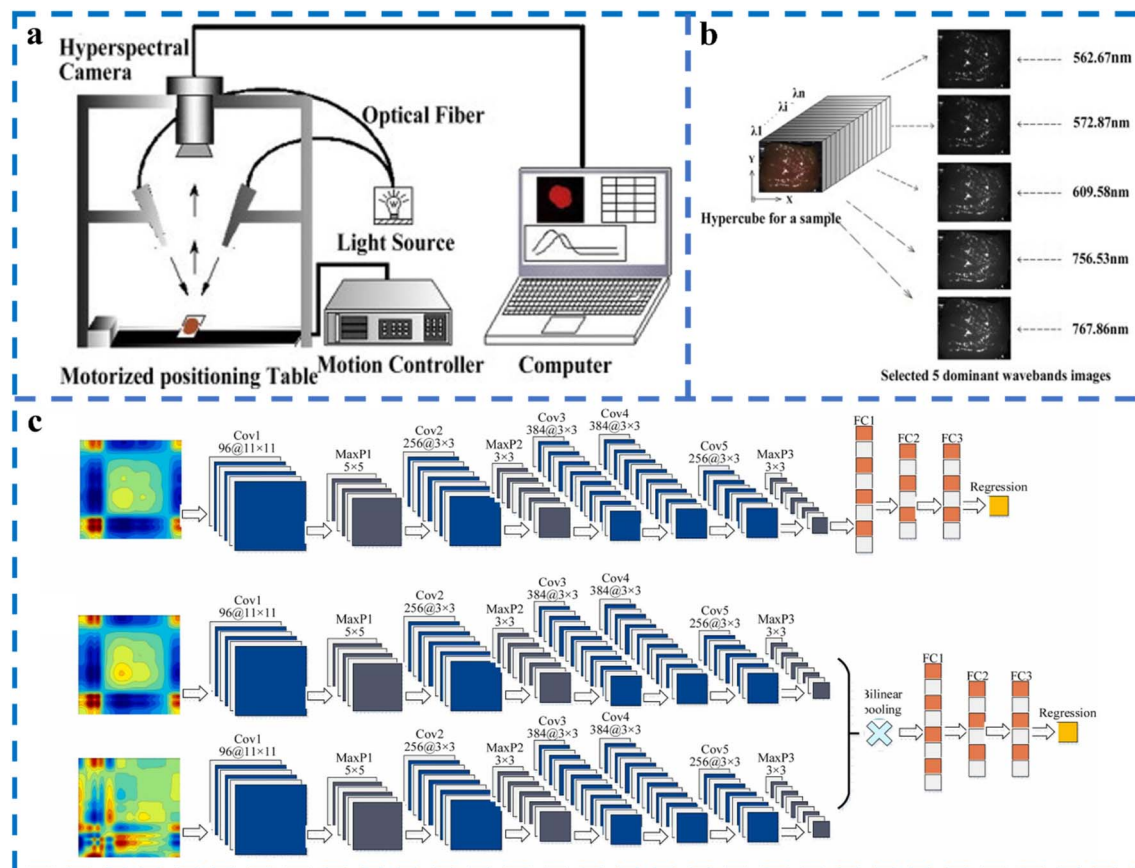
a

Hyperspectral Camera

Optical Fiber

Light Source

Motion Controller

Computer

Motorized positioning Table

b

λn

λi

λ1

Y

X

Hypercube for a sample

562.67nm

572.87nm

609.58nm

756.53nm

767.86nm

Selected 5 dominant wavebands images

c

Cov1 96@11×11

MaxP1 5×5

Cov2 256@3×3

MaxP2 3×3

Cov3 384@3×3

Cov4 384@3×3

Cov5 256@3×3

MaxP3 3×3

FC1

FC2

FC3

Regression

Cov1 96@11×11

MaxP1 5×5

Cov2 256@3×3

MaxP2 3×3

Cov3 384@3×3

Cov4 384@3×3

Cov5 256@3×3

MaxP3 3×3

Bilinear pooling

FC1

FC2

FC3

Regression

Cov1 96@11×11

MaxP1 5×5

Cov2 256@3×3

MaxP2 3×3

Cov3 384@3×3

Cov4 384@3×3

Cov5 256@3×3

MaxP3 3×3